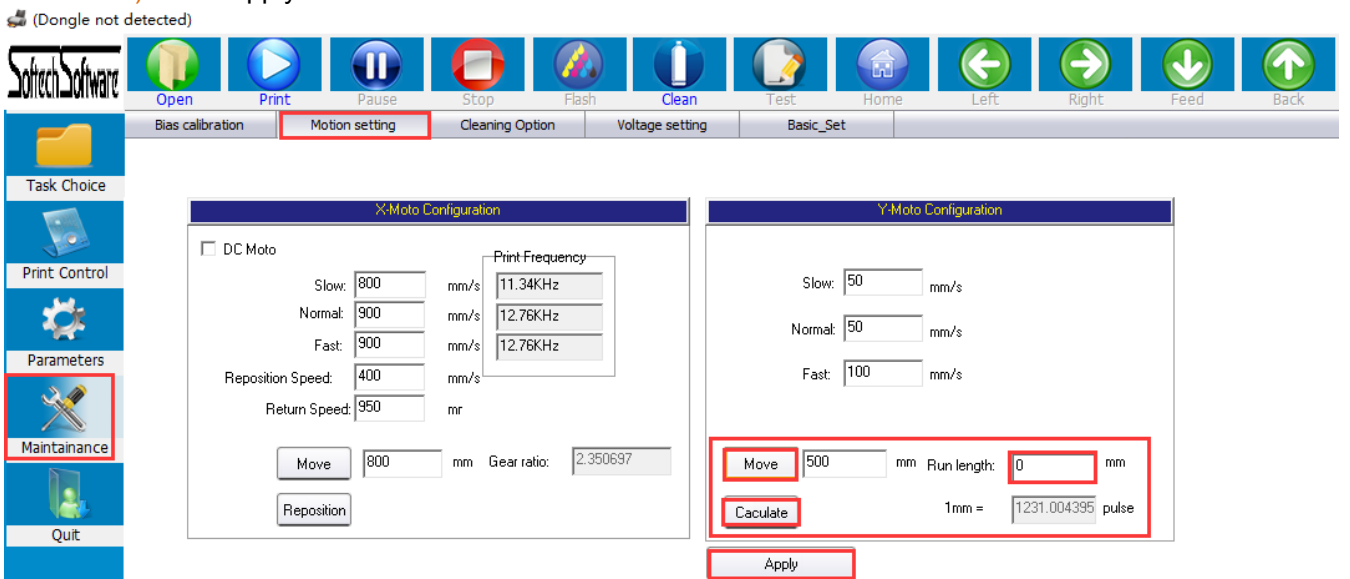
(Dongle not detected)

SoftechSoftware

Open Print Pause Stop Flash Clean Test Home Left Right Feed Back

Bias calibration | Motion setting | Cleaning Option | Voltage setting | Basic_Set

Task Choice
Print Control
Parameters
Maintainance
Quit

X-Moto Configuration

DC Moto

Print Frequency

Slow: 800 mm/s 11.34KHz
Normal: 900 mm/s 12.76KHz
Fast: 900 mm/s 12.76KHz
Reposition Speed: 400 mm/s
Return Speed: 950 mr

Move 800 mm Gear ratio: 2.350697

Reposition

Y-Moto Configuration

Slow: 50 mm/s
Normal: 50 mm/s
Fast: 100 mm/s

Move 500 mm Run length: 0 mm

Caculate 1mm = 1231.004395 pulse

Apply